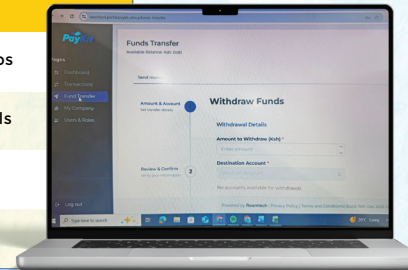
ps

ls

Pages
Dashboard
Transactions
Funds Transfer
My Company
Users & Roles

Log out

Funds Transfer
Available Balance: Ksh 0.00

Send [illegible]

Amount & Account
Set transfer details

Review & Confirm
Verify your information

2

Withdraw Funds

Withdrawal Details

Amount to Withdraw (Ksh) *
Enter amount

Destination Account *
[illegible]

No accounts available for withdrawal.

Powered by Nuvotech · Privacy Policy | Terms and Conditions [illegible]

Type here to search

26°C Sunny